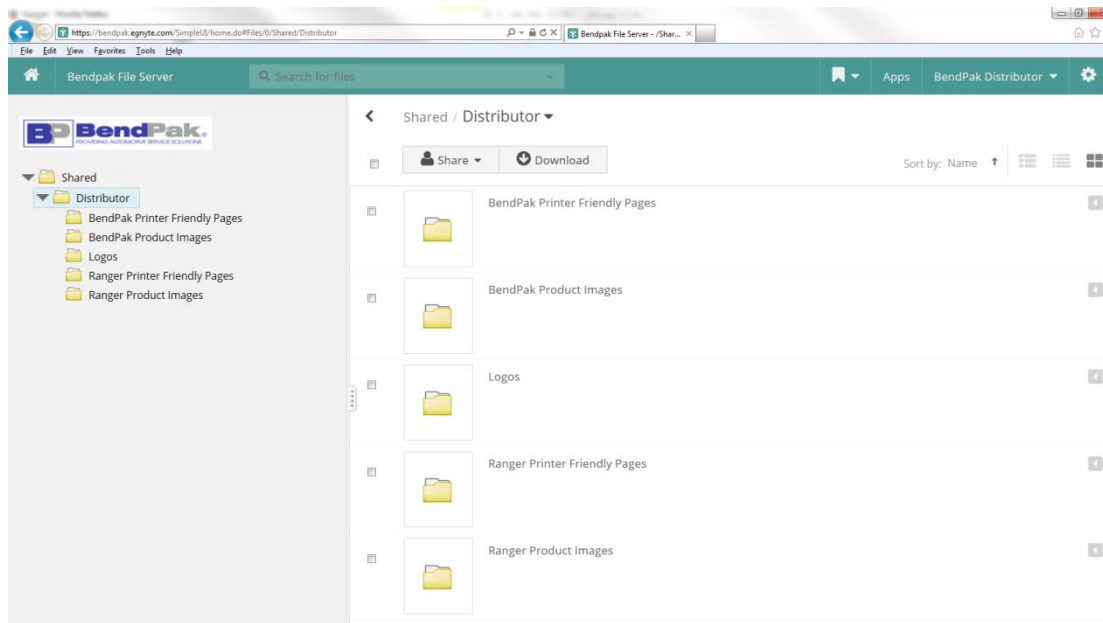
https://bendpak.egnyte.com/SimpleUI/home.do#Files/0/Shared/Distributor

Bendpak File Server - /Shar...

File Edit View Favorites Tools Help

Bendpak File Server

Search for files

Apps BendPak Distributor

BendPak.
PROVIDING AUTOMOTIVE SERVICE SOLUTIONS

Shared
Distributor
BendPak Printer Friendly Pages
BendPak Product Images
Logos
Ranger Printer Friendly Pages
Ranger Product Images

Shared / Distributor

Share Download

Sort by: Name

BendPak Printer Friendly Pages

BendPak Product Images

Logos

Ranger Printer Friendly Pages

Ranger Product Images